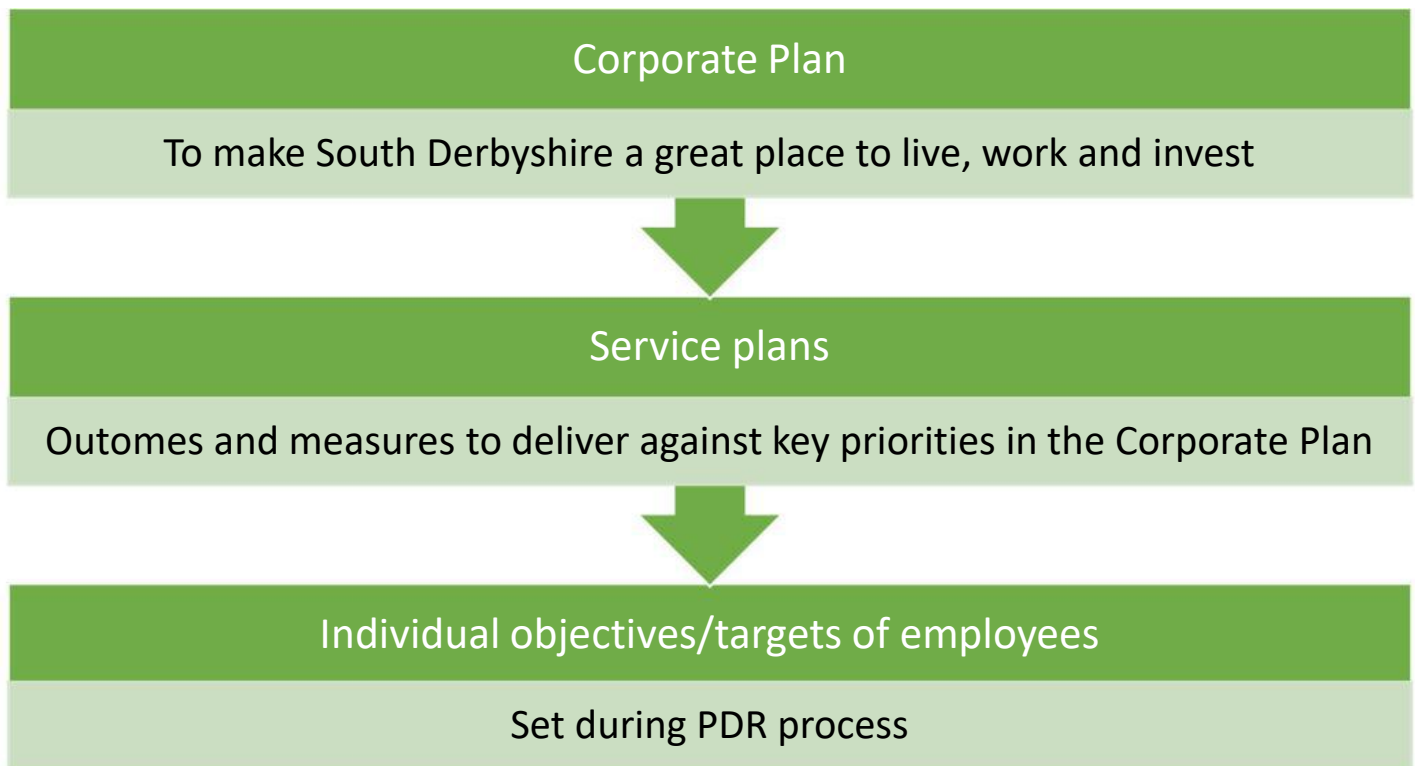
Corporate Plan

To make South Derbyshire a great place to live, work and invest

Service plans

Outomes and measures to deliver against key priorities in the Corporate Plan

Individual objectives/targets of employees

Set during PDR process